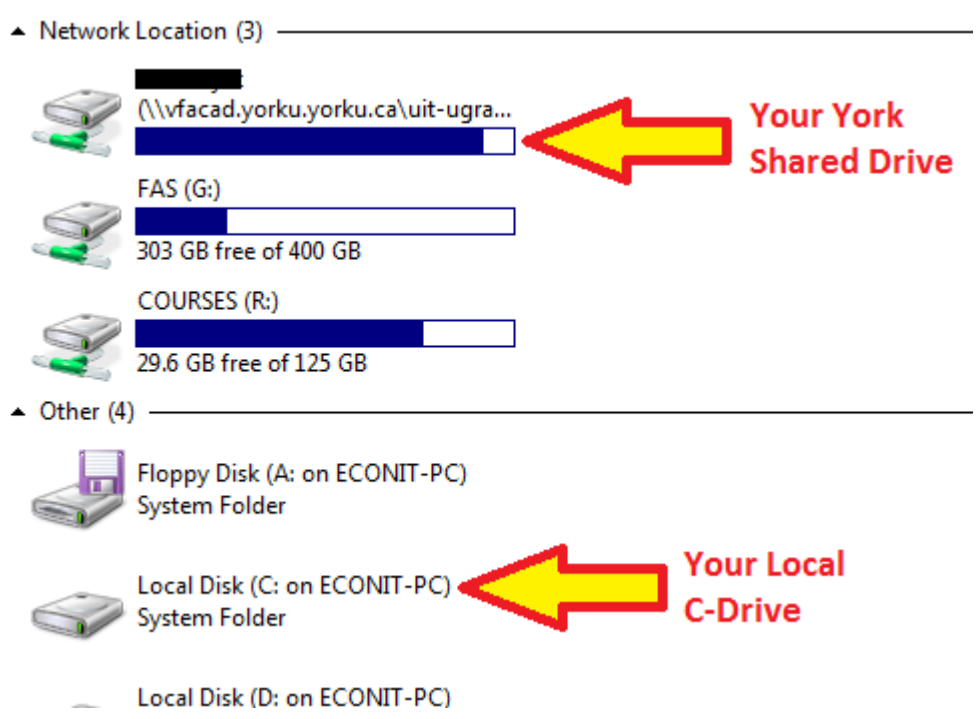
Network Location (3)

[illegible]
(\\vfacad.yorku.yorku.ca\uit-ugra...

Your York Shared Drive

FAS (G:)
303 GB free of 400 GB

COURSES (R:)
29.6 GB free of 125 GB

Other (4)

Floppy Disk (A: on ECONIT-PC)
System Folder

Local Disk (C: on ECONIT-PC)
System Folder

Your Local C-Drive

Local Disk (D: on ECONIT-PC)